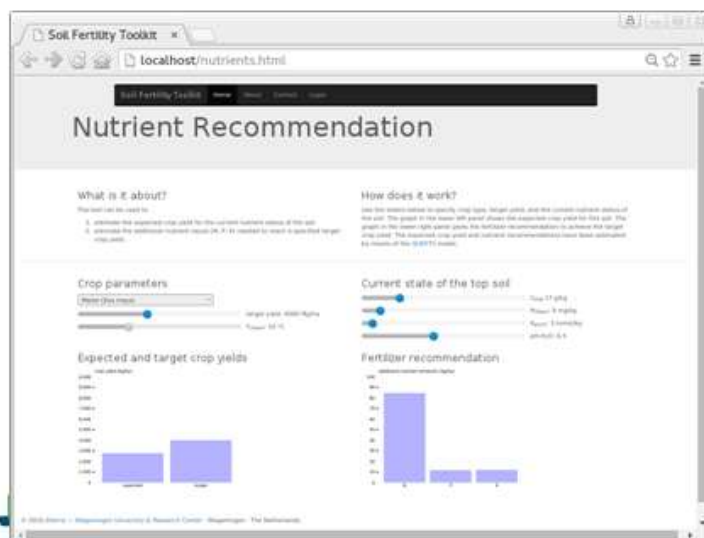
Soil Fertility Toolkit ×

localhost/nutrients.html

Soil Fertility Toolkit Home About Contact Login

Nutrient Recommendation

What is it about?

This tool can be used to:

1. estimate the expected crop yield for the current nutrient status of the soil
2. estimate the additional nutrient inputs (N, P, K) needed to reach a specified target crop yield.

How does it work?

Use the sliders below to specify crop type, target yield, and the current nutrient status of the soil. The graph in the lower left panel shows the expected crop yield for this soil. The graph in the lower right panel gives the fertilizer recommendation to achieve the target crop yield. The expected crop yield and nutrient recommendations have been estimated by means of the QUEFTS model.

Crop parameters

Maize (Zea mays)

target yield: 4000 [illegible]

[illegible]

Current state of the top soil

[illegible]

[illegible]

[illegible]

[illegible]

Expected and target crop yields

Fertilizer recommendation

© 2016 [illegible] · Wageningen University & Research Centre · Wageningen · The Netherlands